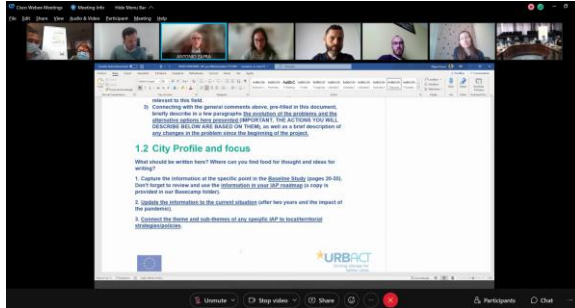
Cisco Webex Meetings  Meeting Info  Hide Menu Bar

File  Edit  Share  View  Audio & Video  Participant  Meeting  Help

relevant to this field.

3) Connecting with the general comments above, pre-filled in this document, briefly describe in a few paragraphs the evolution of the problems and the alternative options here presented (IMPORTANT: THE ACTIONS YOU WILL DESCRIBE BELOW ARE BASED ON THEM), as well as a brief description of any changes in the problem since the beginning of the project.

1.2 City Profile and focus

What should be written here? Where can you find food for thought and ideas for writing?

1. Capture the information at the specific point in the Baseline Study (pages 20-30). Don't forget to review and use the information in your IAP roadmap (a copy is provided in our Basecamp folder).

2. Update the information to the current situation (after two years and the impact of the pandemic).

3. Connect the theme and sub-themes of any specific IAP to local/territorial strategies/policies.

URBACT

Unmute  Stop video  Share  Participants  Chat